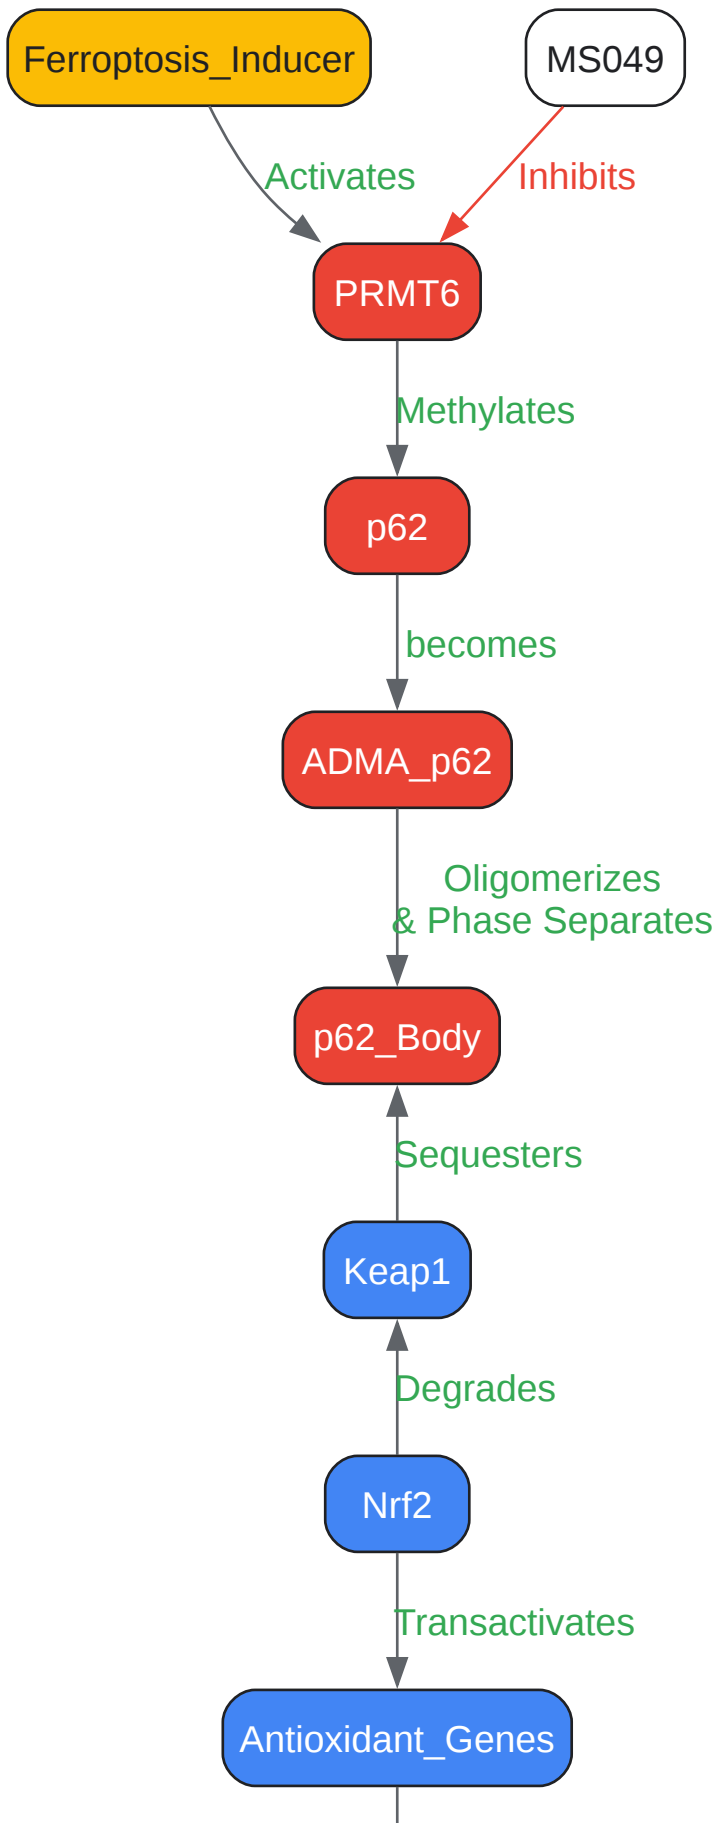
Ferroptosis_Inducer

MS049

Activates

Inhibits

PRMT6

Methylates

p62

becomes

ADMA_p62

Oligomerizes & Phase Separates

p62_Body

Sequesters

Keap1

Degrades

Nrf2

Transactivates

Antioxidant_Genes